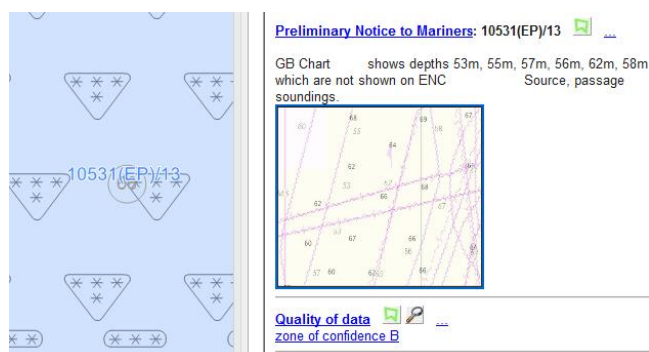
10531(EP)/13

Preliminary Notice to Mariners: 10531(EP)/13 ...

GB Chart shows depths 53m, 55m, 57m, 56m, 62m, 58m which are not shown on ENC Source, passage soundings.

60 63 55 64 69 58 67 62 53 57 66 64 62 67 67 66 56 60 57 60 62 66 64

Quality of data ...
zone of confidence B